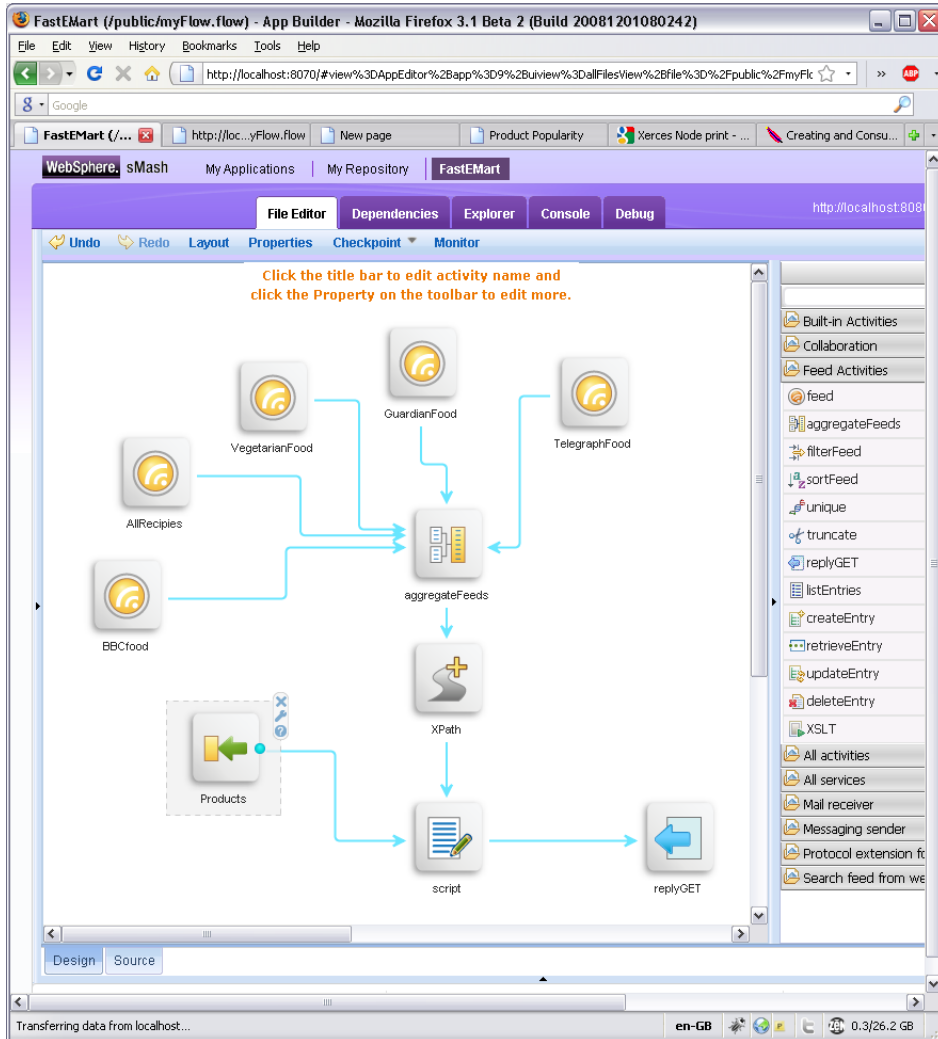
FastEMart (/public/myFlow.flow) - App Builder - Mozilla Firefox 3.1 Beta 2 (Build 20081201080242)

File Edit View History Bookmarks Tools Help

http://localhost:8070/#view%3DAppEditor%2Bapp%3D9%2Buiview%3DallFilesView%2Bfile%3D%2Fpublic%2FmyFlc

Google

FastEMart (/... | http://loc...yFlow.flow | New page | Product Popularity | Xerces Node print - ... | Creating and Consu...

WebSphere. sMash | My Applications | My Repository | FastEMart

File Editor | Dependencies | Explorer | Console | Debug

http://localhost:808

Undo | Redo | Layout | Properties | Checkpoint | Monitor

Click the title bar to edit activity name and click the Property on the toolbar to edit more.

GuardianFood

VegetarianFood

TelegraphFood

AllRecipies

aggregateFeeds

BBCfood

XPath

Products

script

replyGET

Built-in Activities
Collaboration
Feed Activities
feed
aggregateFeeds
filterFeed
sortFeed
unique
truncate
replyGET
listEntries
createEntry
retrieveEntry
updateEntry
deleteEntry
XSLT
All activities
All services
Mail receiver
Messaging sender
Protocol extension fo
Search feed from we

Design | Source

Transferring data from localhost...

en-GB | 0.3/26.2 GB